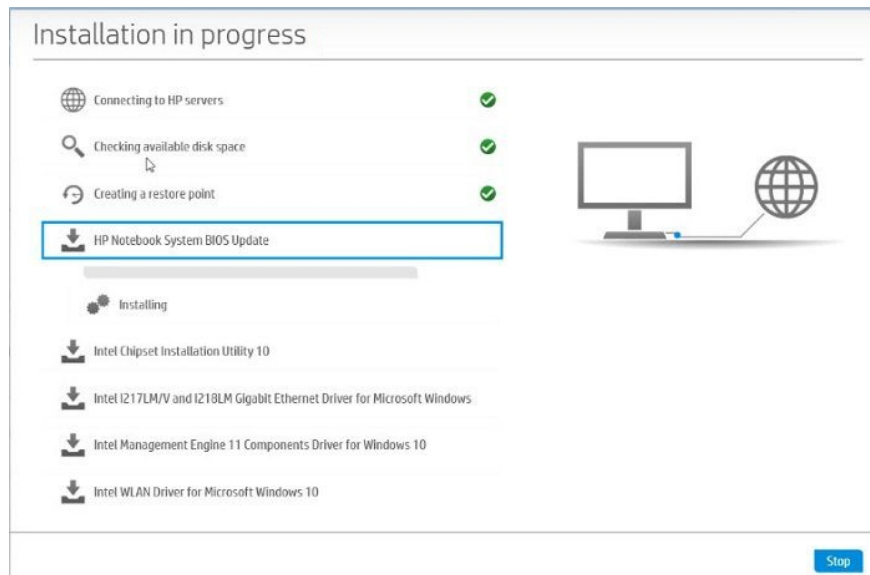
Installation in progress

Connecting to HP servers

Checking available disk space

Creating a restore point

HP Notebook System BIOS Update

Installing

Intel Chipset Installation Utility 10

Intel I217LM/V and I218LM Gigabit Ethernet Driver for Microsoft Windows

Intel Management Engine 11 Components Driver for Windows 10

Intel WLAN Driver for Microsoft Windows 10

Stop